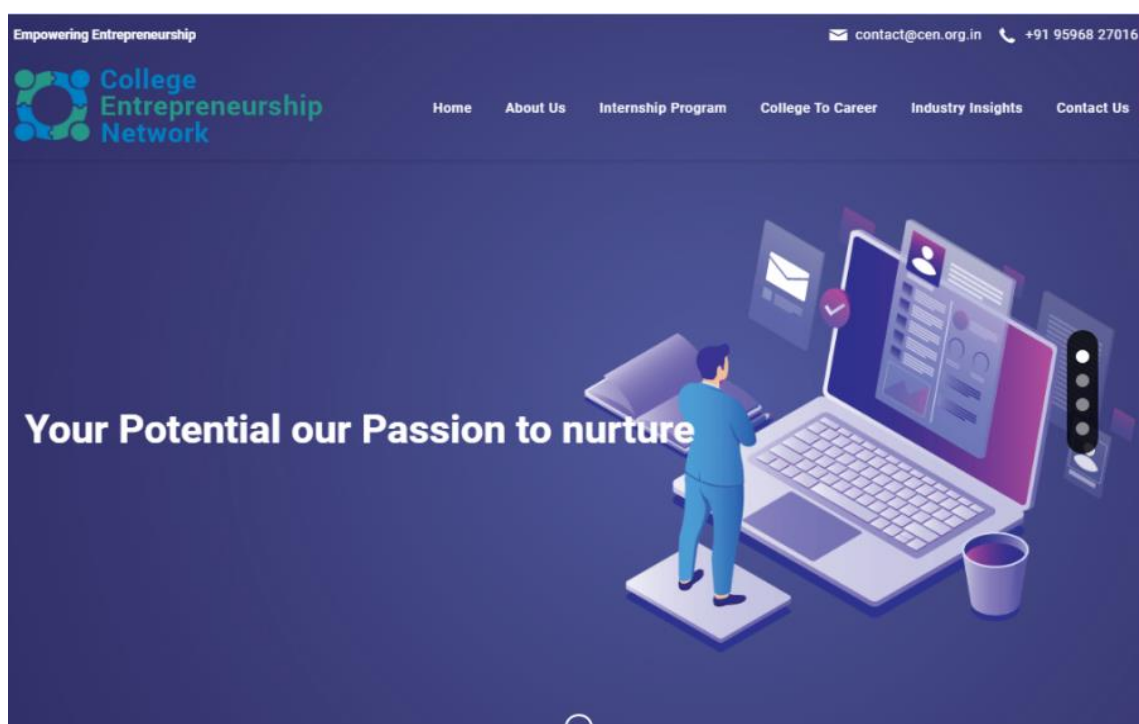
Empowering Entrepreneurship

contact@cen.org.in +91 95968 27016

College Entrepreneurship Network

Home About Us Internship Program College To Career Industry Insights Contact Us

Your Potential our Passion to nurture